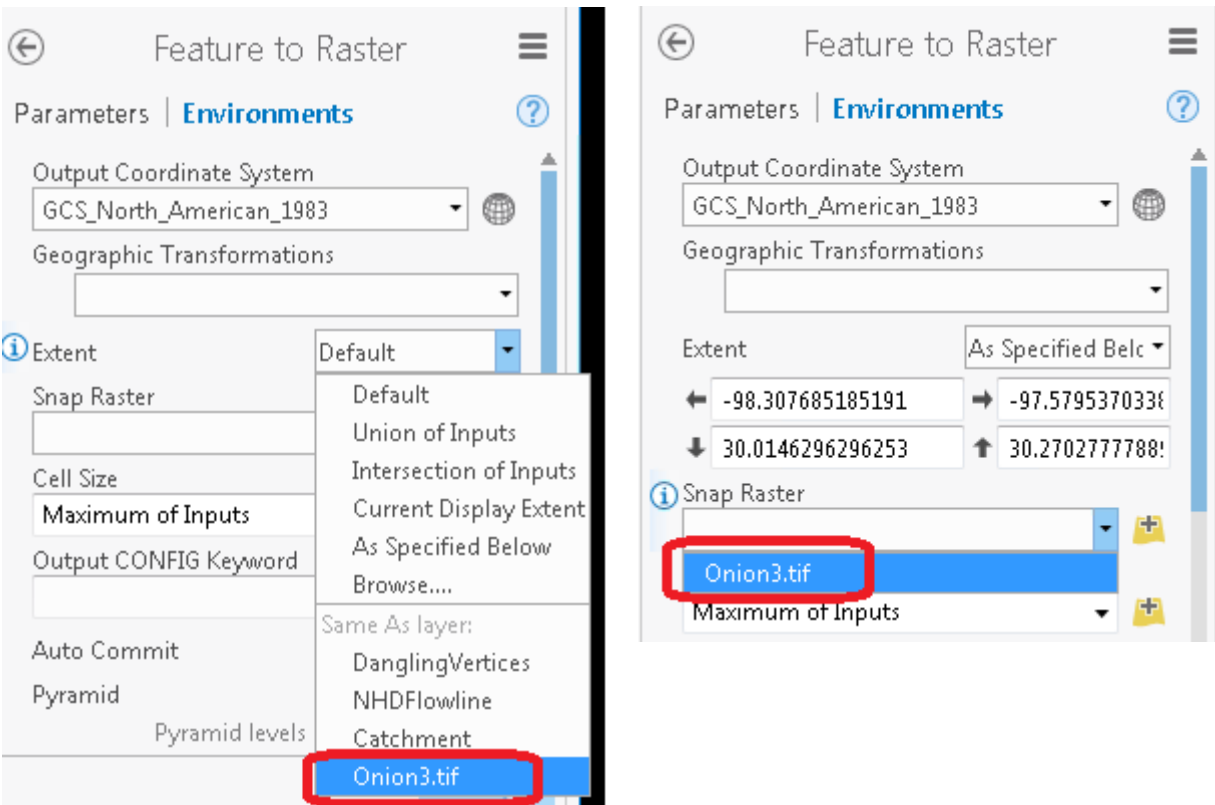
Feature to Raster

Parameters | Environments

Output Coordinate System
GCS_North_American_1983
Geographic Transformations

Extent
Default
Snap Raster
Cell Size
Maximum of Inputs
Output CONFIG Keyword
Auto Commit
Pyramid
Pyramid levels

Default
Union of Inputs
Intersection of Inputs
Current Display Extent
As Specified Below
Browse....
Same As layer:
DanglingVertices
NHDFlowline
Catchment
Onion3.tif

Feature to Raster

Parameters | Environments

Output Coordinate System
GCS_North_American_1983
Geographic Transformations

Extent
As Specified Belc
-98.307685185191
-97.579537033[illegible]
30.0146296296253
30.270277778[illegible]
Snap Raster
Onion3.tif
Maximum of Inputs